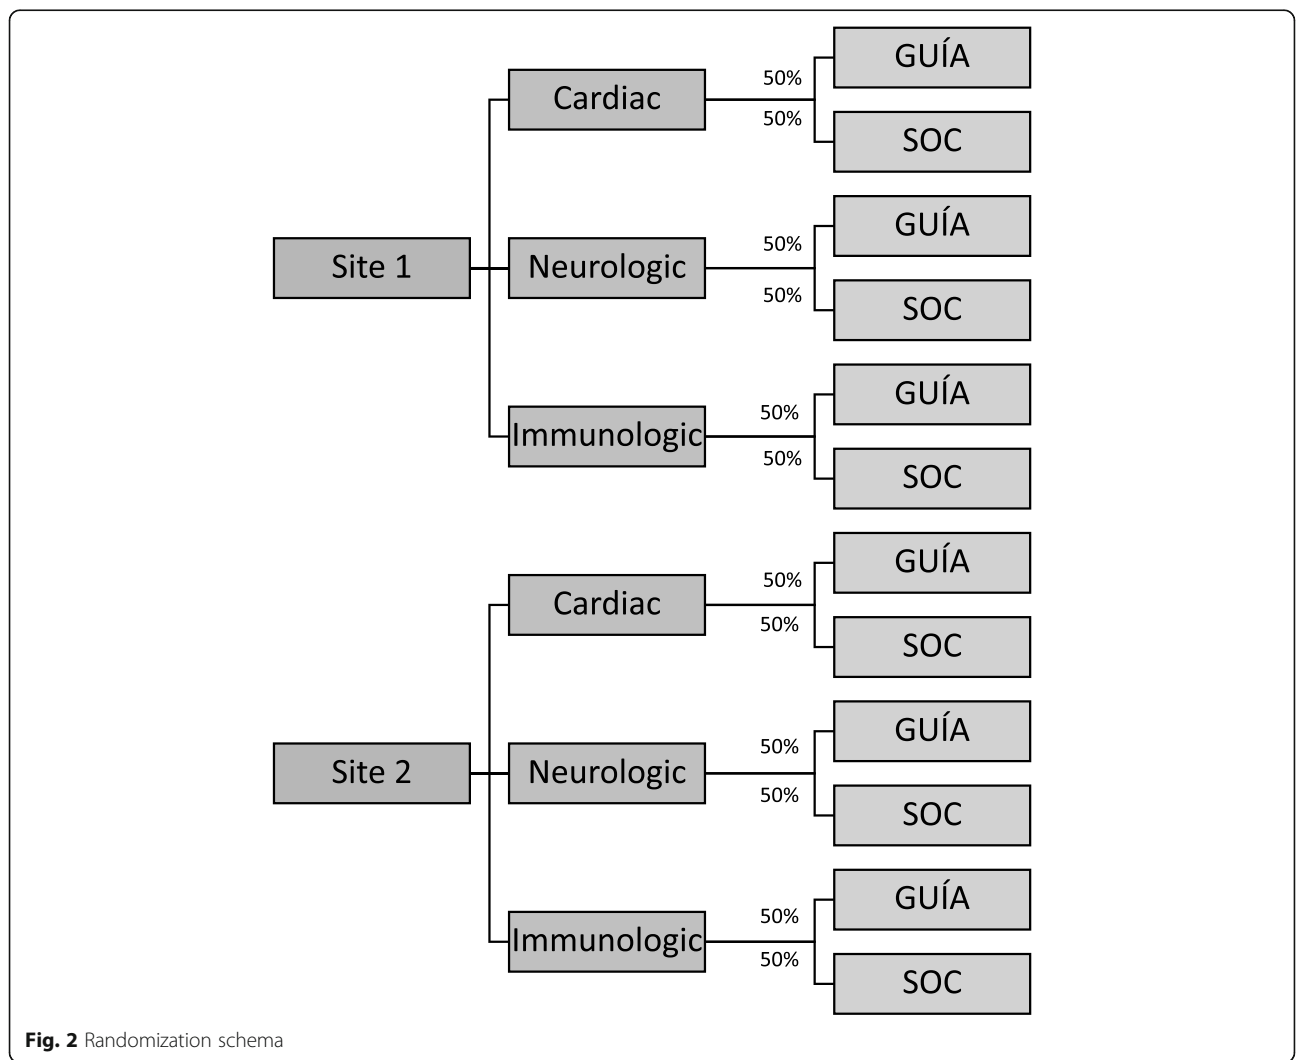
Site 1

Cardiac
50%
GUÍA
50%
SOC

Neurologic
50%
GUÍA
50%
SOC

Immunologic
50%
GUÍA
50%
SOC

Site 2

Cardiac
50%
GUÍA
50%
SOC

Neurologic
50%
GUÍA
50%
SOC

Immunologic
50%
GUÍA
50%
SOC

Fig. 2 Randomization schema